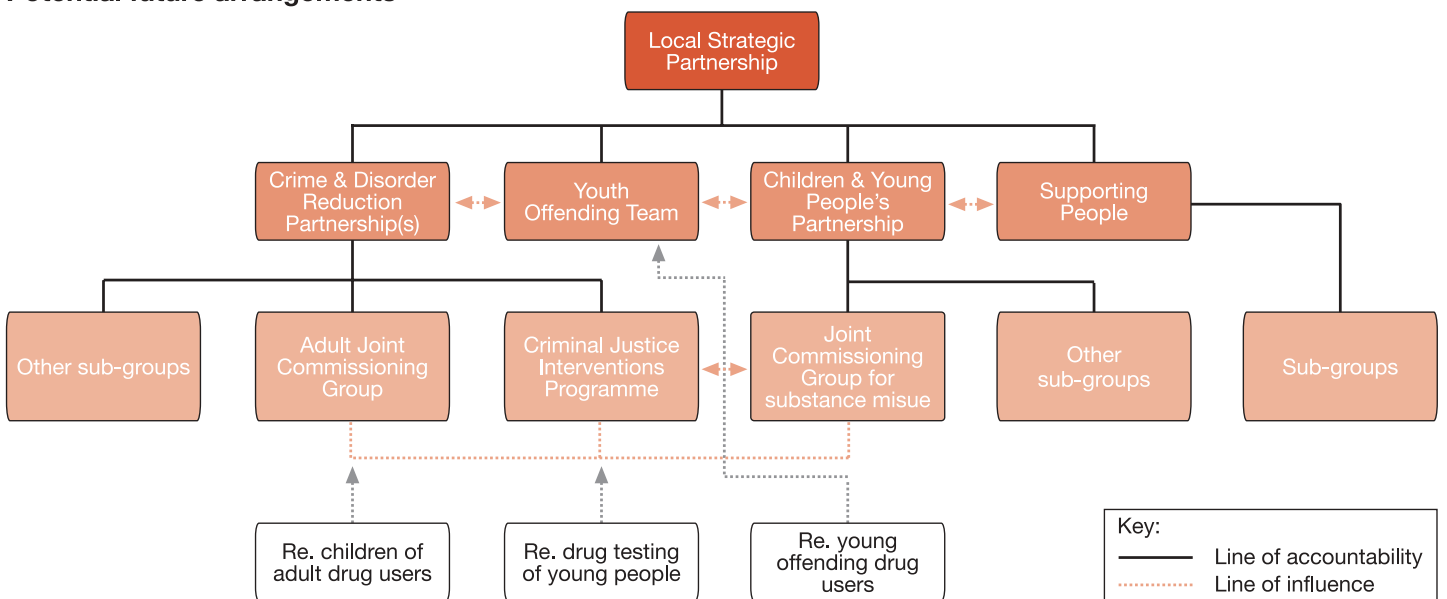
Local Strategic Partnership

Crime & Disorder Reduction Partnership(s)

Youth Offending Team

Children & Young People's Partnership

Supporting People

Other sub-groups

Adult Joint Commissioning Group

Criminal Justice Interventions Programme

Joint Commissioning Group for substance misue

Other sub-groups

Sub-groups

Re. children of adult drug users

Re. drug testing of young people

Re. young offending drug users

Key:
Line of accountability
Line of influence